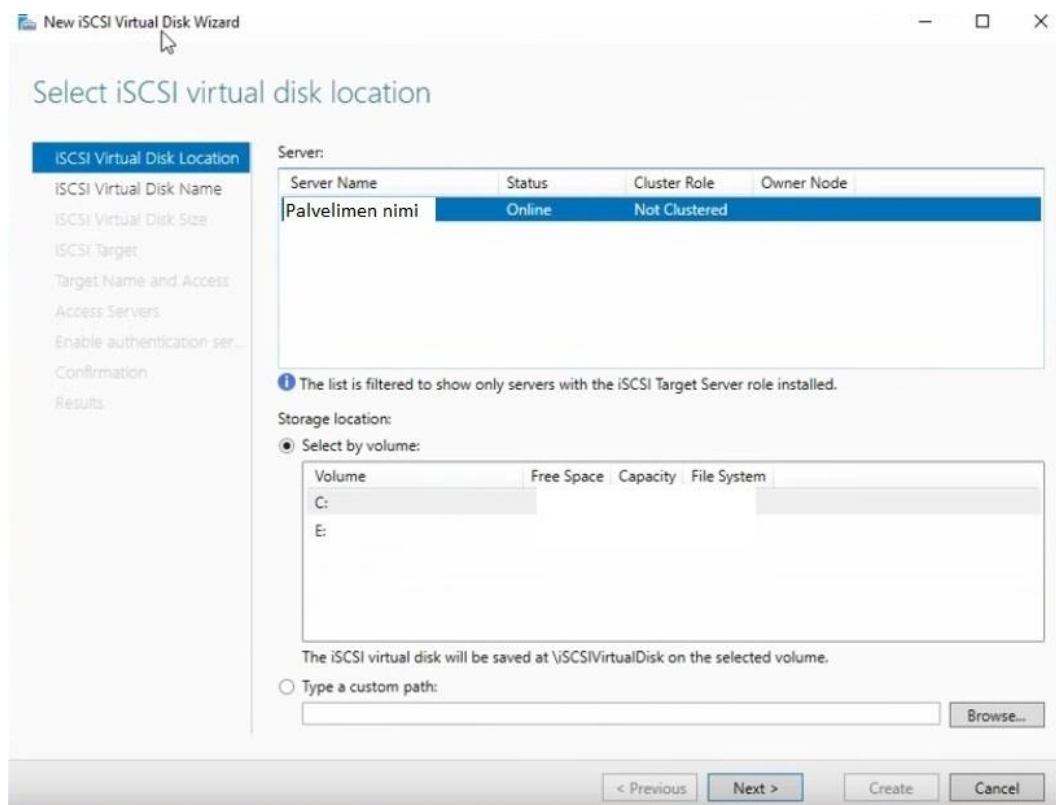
New iSCSI Virtual Disk Wizard

Select iSCSI virtual disk location

iSCSI Virtual Disk Location
iSCSI Virtual Disk Name
iSCSI Virtual Disk Size
iSCSI Target
Target Name and Access
Access Servers
Enable authentication ser...
Confirmation
Results

Server:

| Server Name | Status | Cluster Role | Owner Node |
|---|---|---|---|
| Palvelimen nimi | Online | Not Clustered | |

The list is filtered to show only servers with the iSCSI Target Server role installed.

Storage location:

Select by volume:

| Volume | Free Space | Capacity | File System |
|---|---|---|---|
| C: | | | |
| E: | | | |

The iSCSI virtual disk will be saved at \iSCSIVirtualDisk on the selected volume.

Type a custom path:

Browse...

< Previous Next > Create Cancel